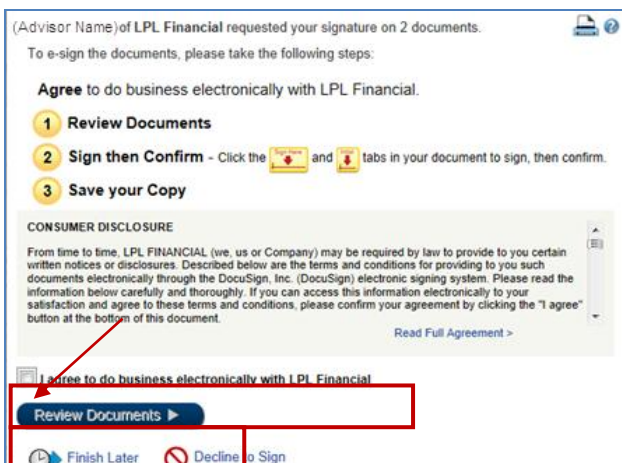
(Advisor Name)of LPL Financial requested your signature on 2 documents.

To e-sign the documents, please take the following steps:

Agree to do business electronically with LPL Financial.

1 Review Documents

2 Sign then Confirm - Click the Sign Here and Initial tabs in your document to sign, then confirm.

3 Save your Copy

CONSUMER DISCLOSURE

From time to time, LPL FINANCIAL (we, us or Company) may be required by law to provide to you certain written notices or disclosures. Described below are the terms and conditions for providing to you such documents electronically through the DocuSign, Inc. (DocuSign) electronic signing system. Please read the information below carefully and thoroughly. If you can access this information electronically to your satisfaction and agree to these terms and conditions, please confirm your agreement by clicking the "I agree" button at the bottom of this document.

Read Full Agreement >

I agree to do business electronically with LPL Financial

Review Documents ▶

Finish Later

Decline to Sign